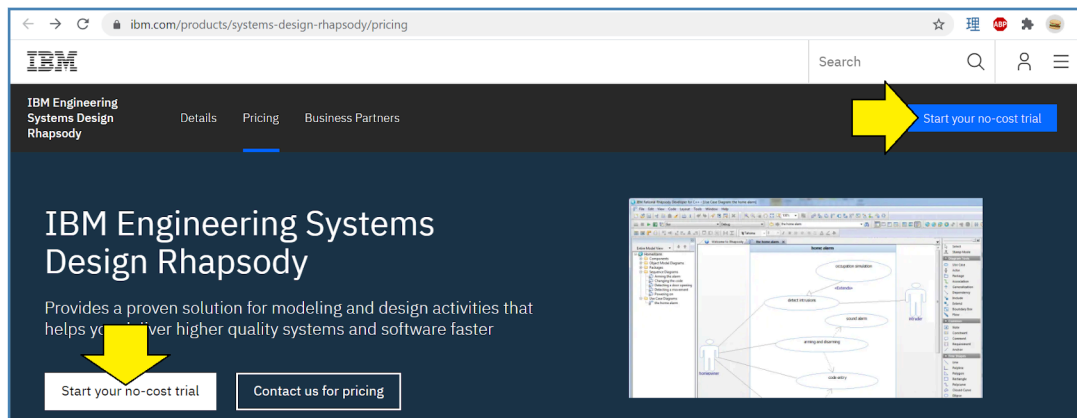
ibm.com/products/systems-design-rhapsody/pricing

IBM

Search

IBM Engineering Systems Design Rhapsody

Details Pricing Business Partners

Start your no-cost trial

IBM Engineering Systems Design Rhapsody

Provides a proven solution for modeling and design activities that helps yo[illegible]iver higher quality systems and software faster

Start your no-cost trial

Contact us for pricing

home alarm

occupation simulation

detect intrusion

cancel alarm

arming and disarming

code entry